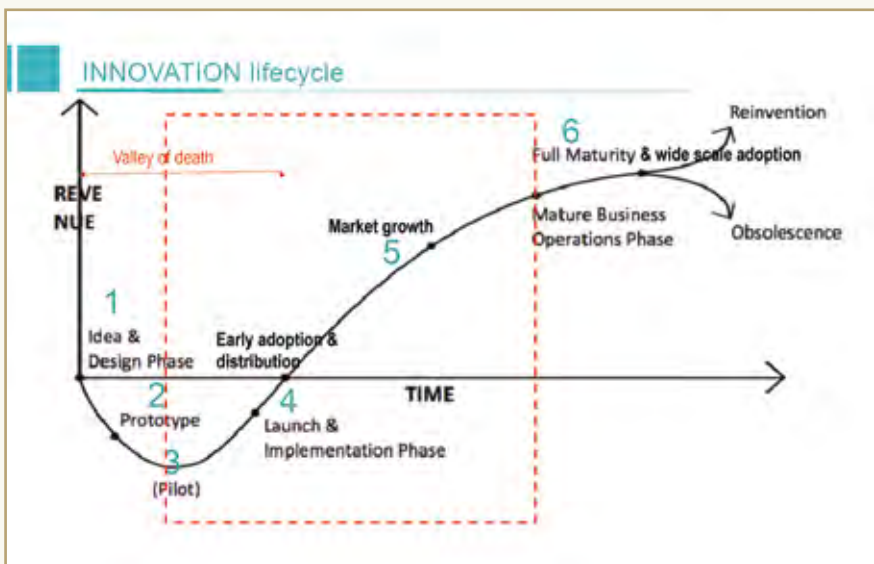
INNOVATION lifecycle

Valley of death

REVE NUE

1
Idea & Design Phase

2
Prototype

3
(Pilot)

Early adoption & distribution

4
Launch & Implementation Phase

TIME

Market growth

5

6
Full Maturity & wide scale adoption

Mature Business Operations Phase

Reinvention

Obsolescence